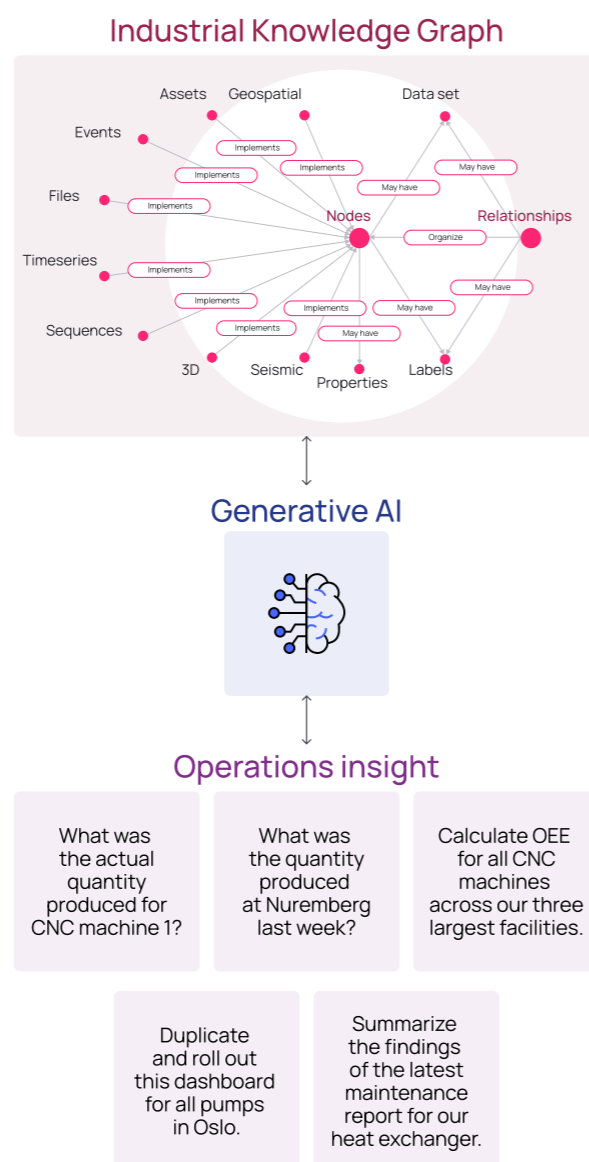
Industrial Knowledge Graph

Assets
Geospatial
Data set
Events
Implements
Implements
May have
Implements
May have
Files
Implements
Nodes
Relationships
Organize
Timeseries
Implements
May have
Implements
Sequences
Implements
Implements
May have
Implements
May have
3D
Seismic
Properties
Labels

Generative AI

Operations insight

What was the actual quantity produced for CNC machine 1?

What was the quantity produced at Nuremberg last week?

Calculate OEE for all CNC machines across our three largest facilities.

Duplicate and roll out this dashboard for all pumps in Oslo.

Summarize the findings of the latest maintenance report for our heat exchanger.